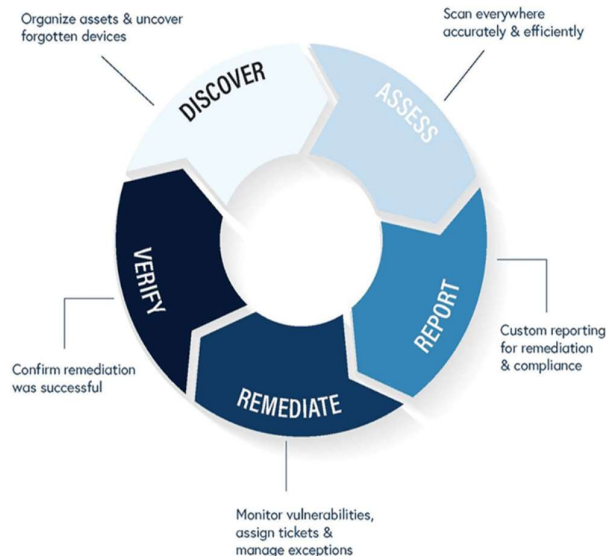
Organize assets & uncover forgotten devices

Scan everywhere accurately & efficiently

DISCOVER

ASSESS

VERIFY

REPORT

Custom reporting for remediation & compliance

Confirm remediation was successful

REMEDIATE

Monitor vulnerabilities, assign tickets & manage exceptions